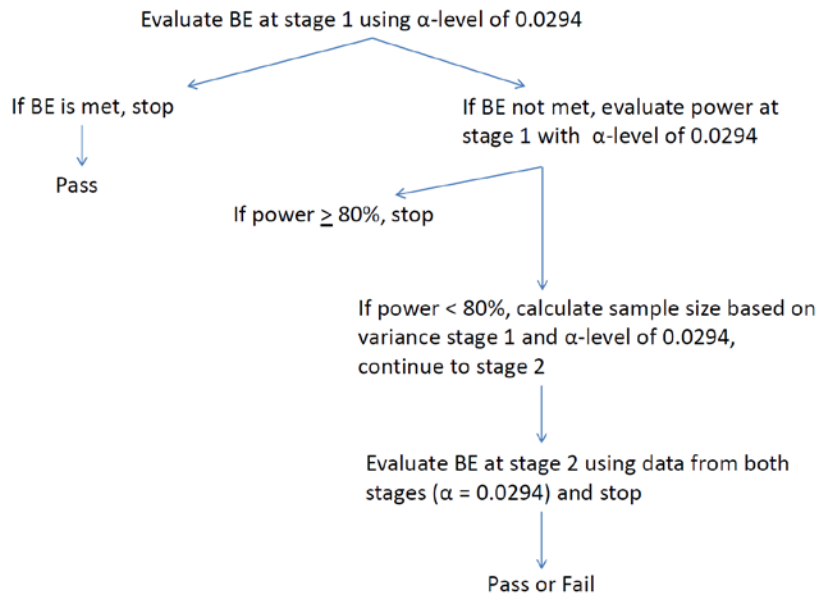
Evaluate BE at stage 1 using α-level of 0.0294

If BE is met, stop

Pass

If BE not met, evaluate power at stage 1 with α-level of 0.0294

If power $\geq$ 80%, stop

If power < 80%, calculate sample size based on variance stage 1 and α-level of 0.0294, continue to stage 2

Evaluate BE at stage 2 using data from both stages (α = 0.0294) and stop

Pass or Fail